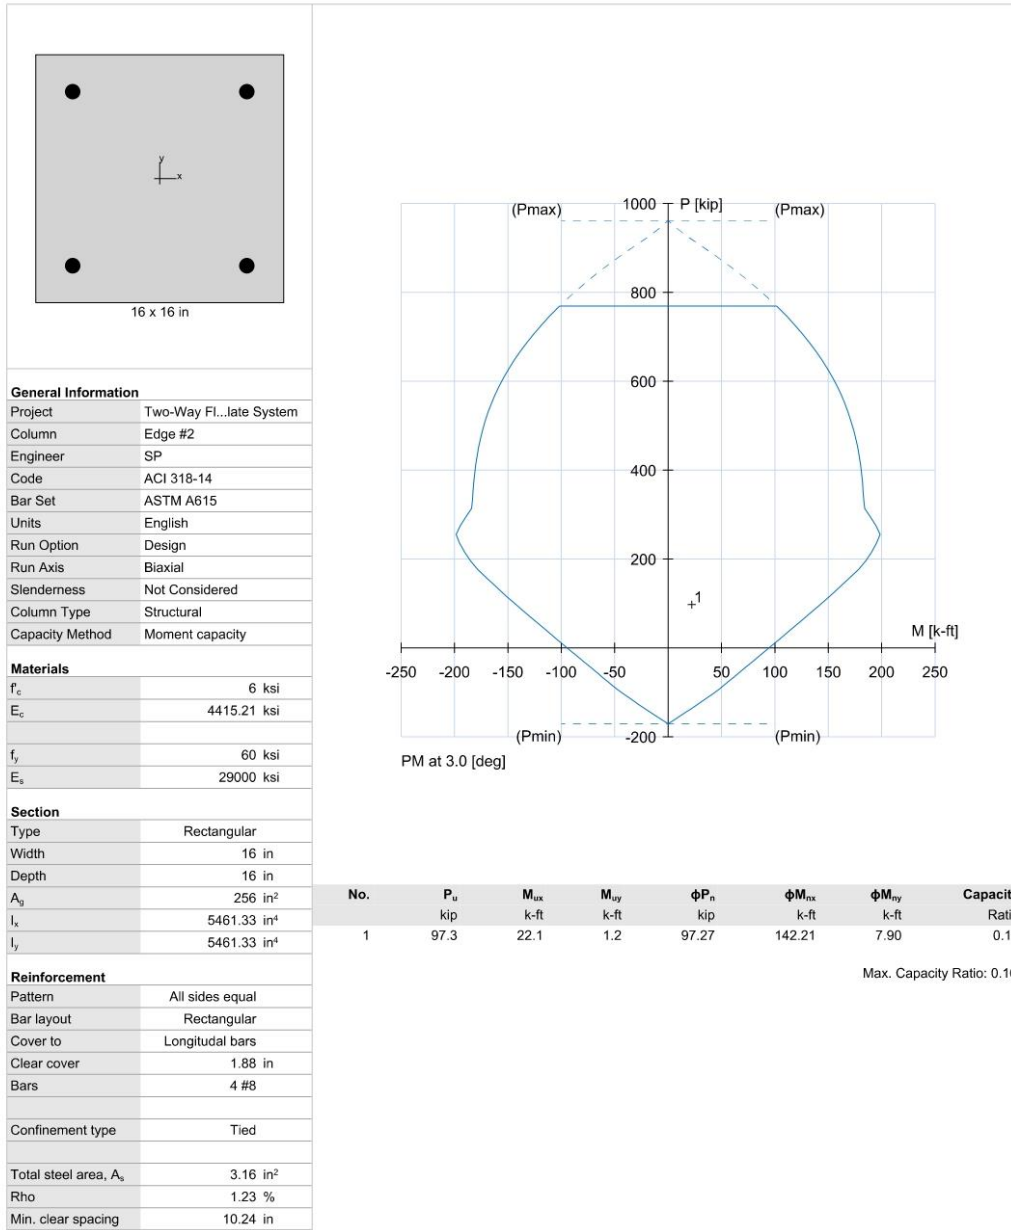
y
x

16 x 16 in

**General Information**

| | |
|---|---|
| Project | Two-Way Fl...late System |
| Column | Edge #2 |
| Engineer | SP |
| Code | ACI 318-14 |
| Bar Set | ASTM A615 |
| Units | English |
| Run Option | Design |
| Run Axis | Biaxial |
| Slenderness | Not Considered |
| Column Type | Structural |
| Capacity Method | Moment capacity |

**Materials**

| | |
|---|---|
| $f'_c$ | 6 ksi |
| $E_c$ | 4415.21 ksi |
| | |
| $f_y$ | 60 ksi |
| $E_s$ | 29000 ksi |

**Section**

| | |
|---|---|
| Type | Rectangular |
| Width | 16 in |
| Depth | 16 in |
| $A_g$ | 256 in$^2$ |
| $I_x$ | 5461.33 in$^4$ |
| $I_y$ | 5461.33 in$^4$ |

**Reinforcement**

| | |
|---|---|
| Pattern | All sides equal |
| Bar layout | Rectangular |
| Cover to | Longitudinal bars |
| Clear cover | 1.88 in |
| Bars | 4 #8 |
| | |
| Confinement type | Tied |
| | |
| Total steel area, $A_s$ | 3.16 in$^2$ |
| Rho | 1.23 % |
| Min. clear spacing | 10.24 in |

1000 P [kip]
(Pmax) (Pmax)
800
600
400
200
+1
M [k-ft]
-250 -200 -150 -100 -50 50 100 150 200 250
(Pmin) -200 (Pmin)
PM at 3.0 [deg]

| No. | $P_u$ kip | $M_{ux}$ k-ft | $M_{uy}$ k-ft | $\phi P_n$ kip | $\phi M_{nx}$ k-ft | $\phi M_{ny}$ k-ft | Capacit Rati |
|---|---|---|---|---|---|---|---|
| 1 | 97.3 | 22.1 | 1.2 | 97.27 | 142.21 | 7.90 | 0.1 |

Max. Capacity Ratio: 0.1